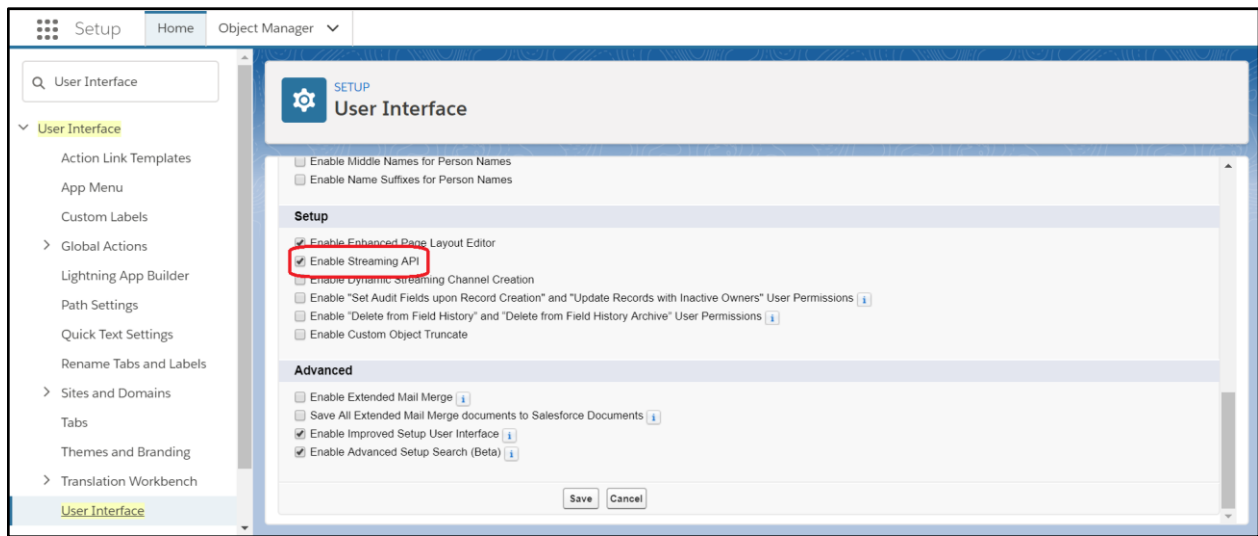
Setup Home Object Manager

User Interface

User Interface
Action Link Templates
App Menu
Custom Labels
Global Actions
Lightning App Builder
Path Settings
Quick Text Settings
Rename Tabs and Labels
Sites and Domains
Tabs
Themes and Branding
Translation Workbench
User Interface

SETUP
User Interface

Enable Middle Names for Person Names
Enable Name Suffixes for Person Names

Setup

Enable Enhanced Page Layout Editor
Enable Streaming API
Enable Dynamic Streaming Channel Creation
Enable "Set Audit Fields upon Record Creation" and "Update Records with Inactive Owners" User Permissions i
Enable "Delete from Field History" and "Delete from Field History Archive" User Permissions i
Enable Custom Object Truncate

Advanced

Enable Extended Mail Merge i
Save All Extended Mail Merge documents to Salesforce Documents i
Enable Improved Setup User Interface i
Enable Advanced Setup Search (Beta) i

Save Cancel